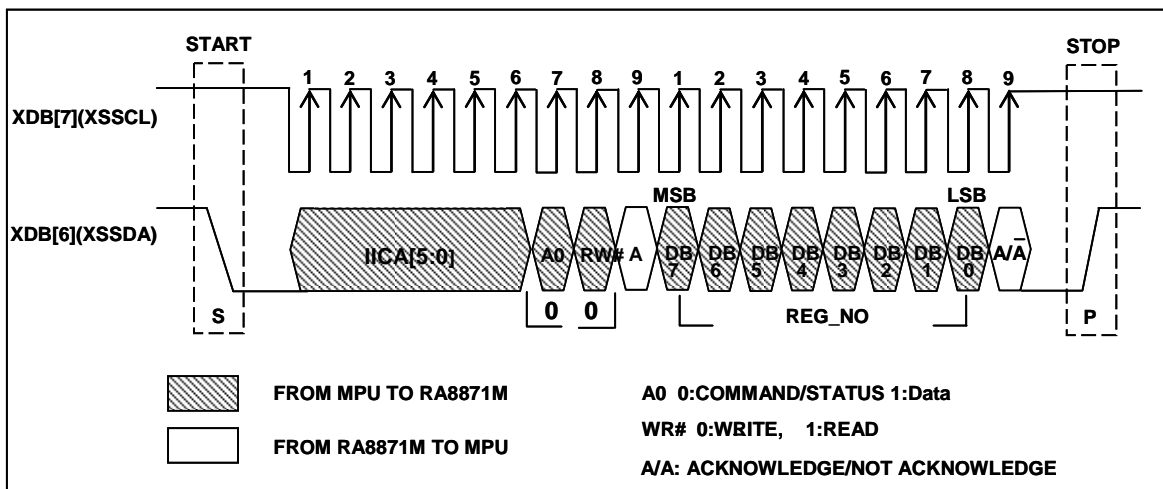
START

STOP

1 2 3 4 5 6 7 8 9 1 2 3 4 5 6 7 8 9

XDB[7](XSSCL)

MSB

LSB

XDB[6](XSSDA)

IICA[5:0]

A0 RW# A DB 7 DB 6 DB 5 DB 4 DB 3 DB 2 DB 1 DB 0 A/$\bar{A}$

S

0 0

REG_NO

P

FROM MPU TO RA8871M

FROM RA8871M TO MPU

A0 0:COMMAND/STATUS 1:Data

WR# 0:WRITE, 1:READ

A/A: ACKNOWLEDGE/NOT ACKNOWLEDGE